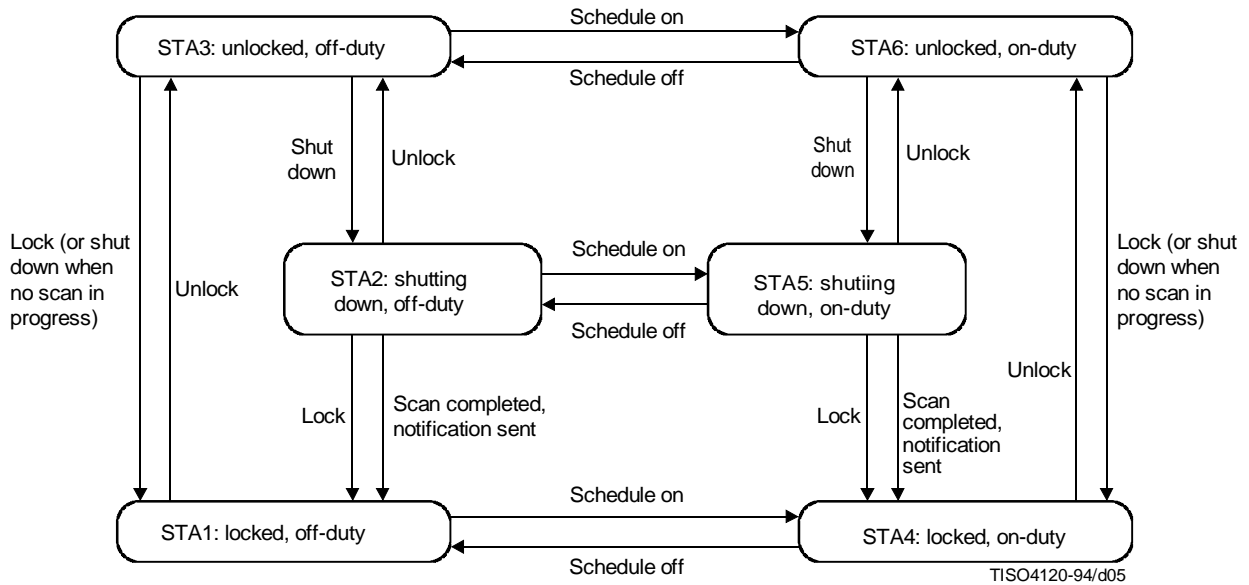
Schedule on

STA3: unlocked, off-duty

STA6: unlocked, on-duty

Schedule off

Shut down

Unlock

Shut down

Unlock

Lock (or shut down when no scan in progress)

Unlock

STA2: shutting down, off-duty

Schedule on

STA5: shutiing down, on-duty

Schedule off

Lock (or shut down when no scan in progress)

Unlock

Lock

Scan completed, notification sent

Lock

Scan completed, notification sent

Schedule on

STA1: locked, off-duty

STA4: locked, on-duty

Schedule off

TISO4120-94/d05